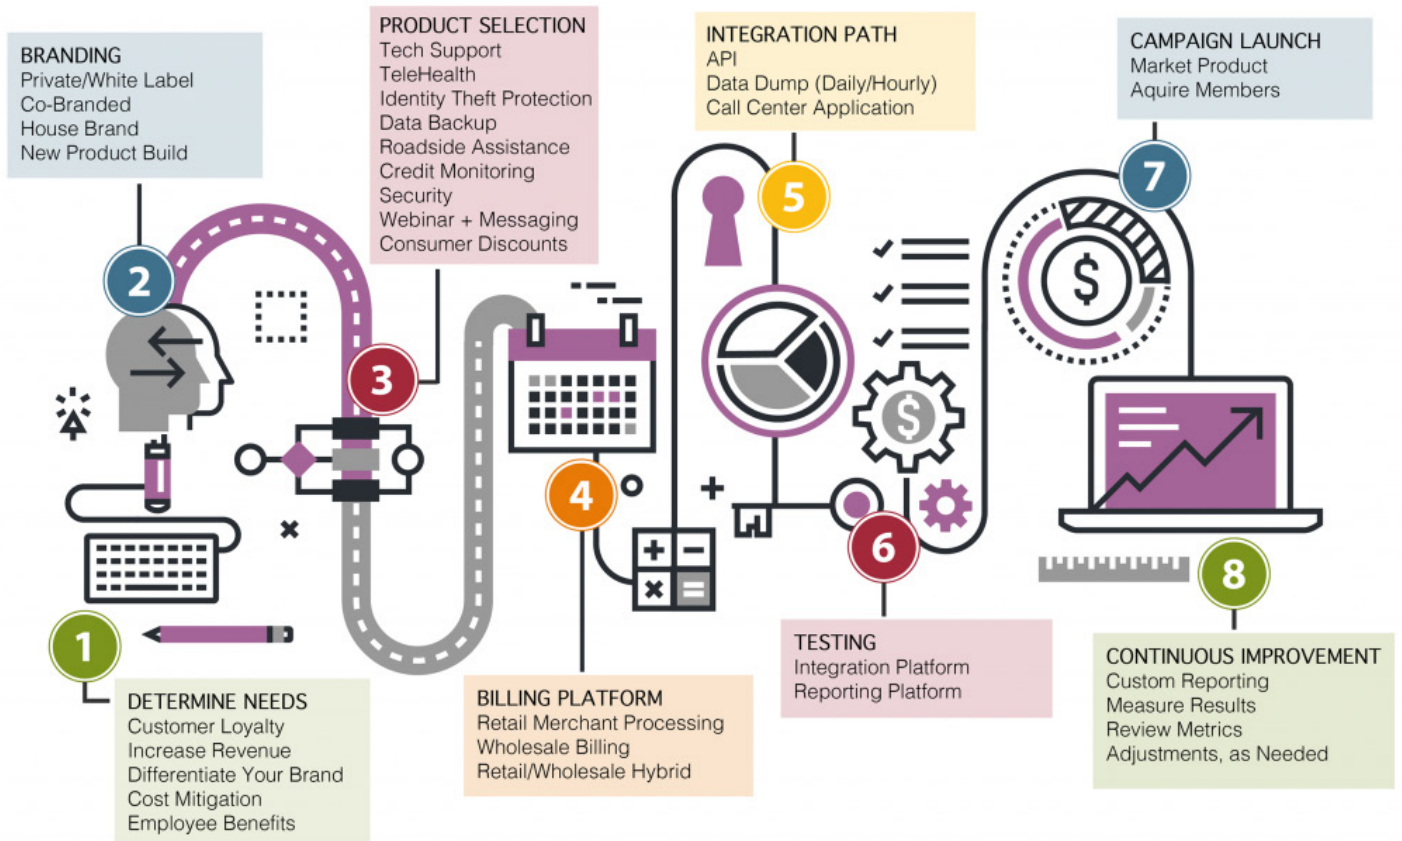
BRANDING
Private/White Label
Co-Branded
House Brand
New Product Build

2

PRODUCT SELECTION
Tech Support
TeleHealth
Identity Theft Protection
Data Backup
Roadside Assistance
Credit Monitoring
Security
Webinar + Messaging
Consumer Discounts

3

INTEGRATION PATH
API
Data Dump (Daily/Hourly)
Call Center Application

5

CAMPAIGN LAUNCH
Market Product
Aquire Members

7

$

$

4

6

8

1

DETERMINE NEEDS
Customer Loyalty
Increase Revenue
Differentiate Your Brand
Cost Mitigation
Employee Benefits

BILLING PLATFORM
Retail Merchant Processing
Wholesale Billing
Retail/Wholesale Hybrid

TESTING
Integration Platform
Reporting Platform

CONTINUOUS IMPROVEMENT
Custom Reporting
Measure Results
Review Metrics
Adjustments, as Needed